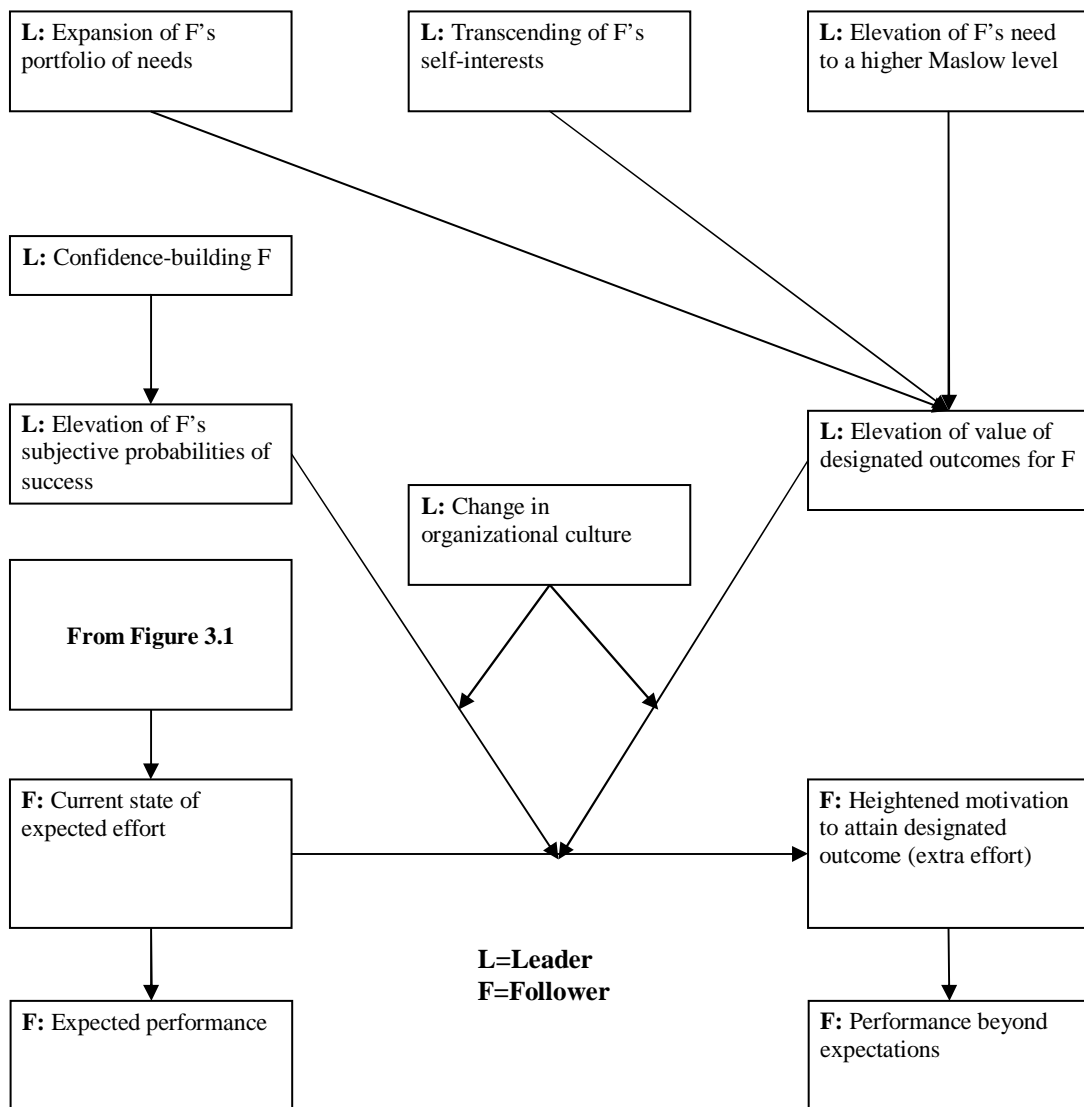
**L:** Expansion of F's portfolio of needs

**L:** Transcending of F's self-interests

**L:** Elevation of F's need to a higher Maslow level

**L:** Confidence-building F

**L:** Elevation of F's subjective probabilities of success

**L:** Elevation of value of designated outcomes for F

**L:** Change in organizational culture

**From Figure 3.1**

**F:** Current state of expected effort

**F:** Heightened motivation to attain designated outcome (extra effort)

**L=Leader**
**F=Follower**

**F:** Expected performance

**F:** Performance beyond expectations